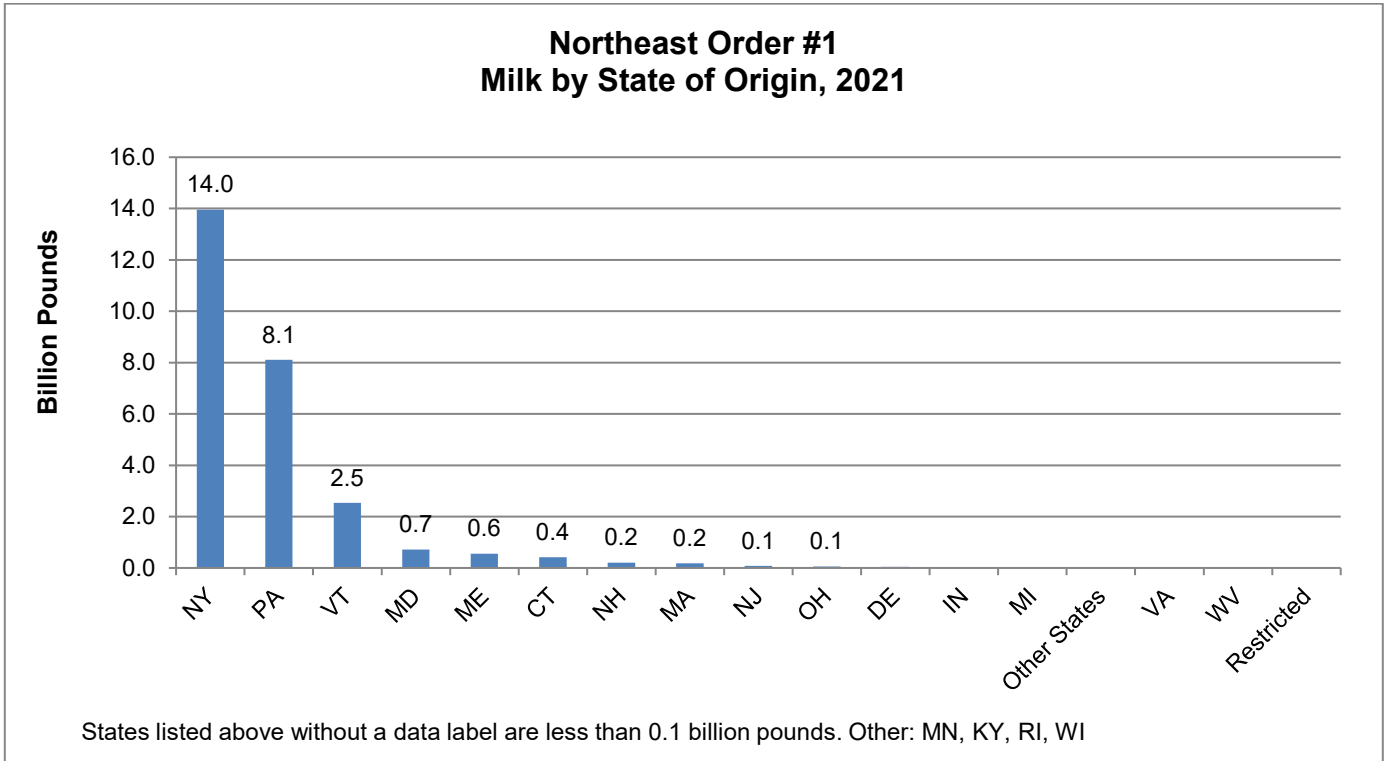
Northeast Order #1
Milk by State of Origin, 2021

Billion Pounds

16.0
14.0
12.0
10.0
8.0
6.0
4.0
2.0
0.0

14.0
8.1
2.5
0.7
0.6
0.4
0.2
0.2
0.1
0.1

NY
PA
VT
MD
ME
CT
NH
MA
NJ
OH
DE
IN
MI
Other States
VA
WV
Restricted

States listed above without a data label are less than 0.1 billion pounds. Other: MN, KY, RI, WI